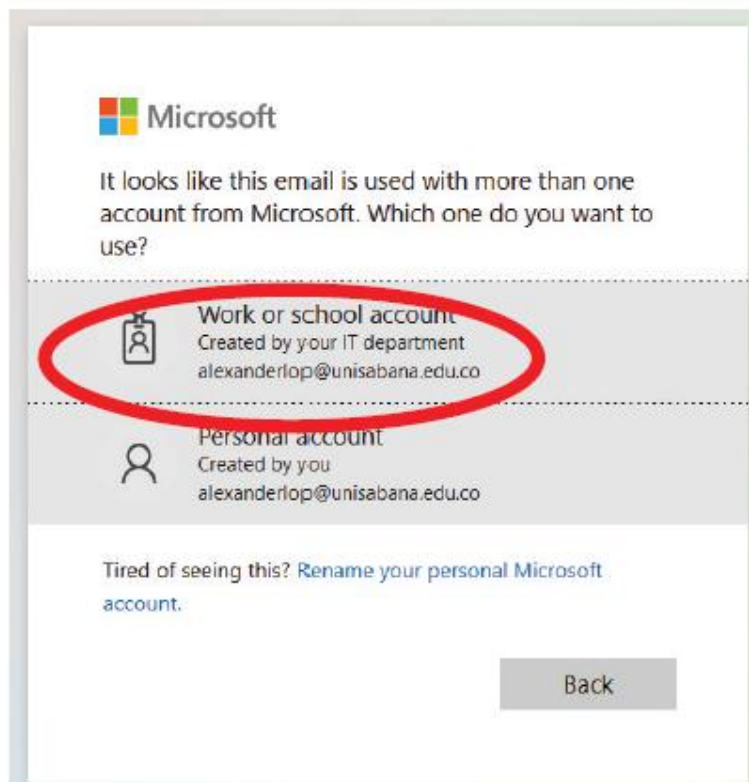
Microsoft

It looks like this email is used with more than one account from Microsoft. Which one do you want to use?

Work or school account
Created by your IT department
alexanderlop@unisabana.edu.co

Personal account
Created by you
alexanderlop@unisabana.edu.co

Tired of seeing this? Rename your personal Microsoft account.

Back